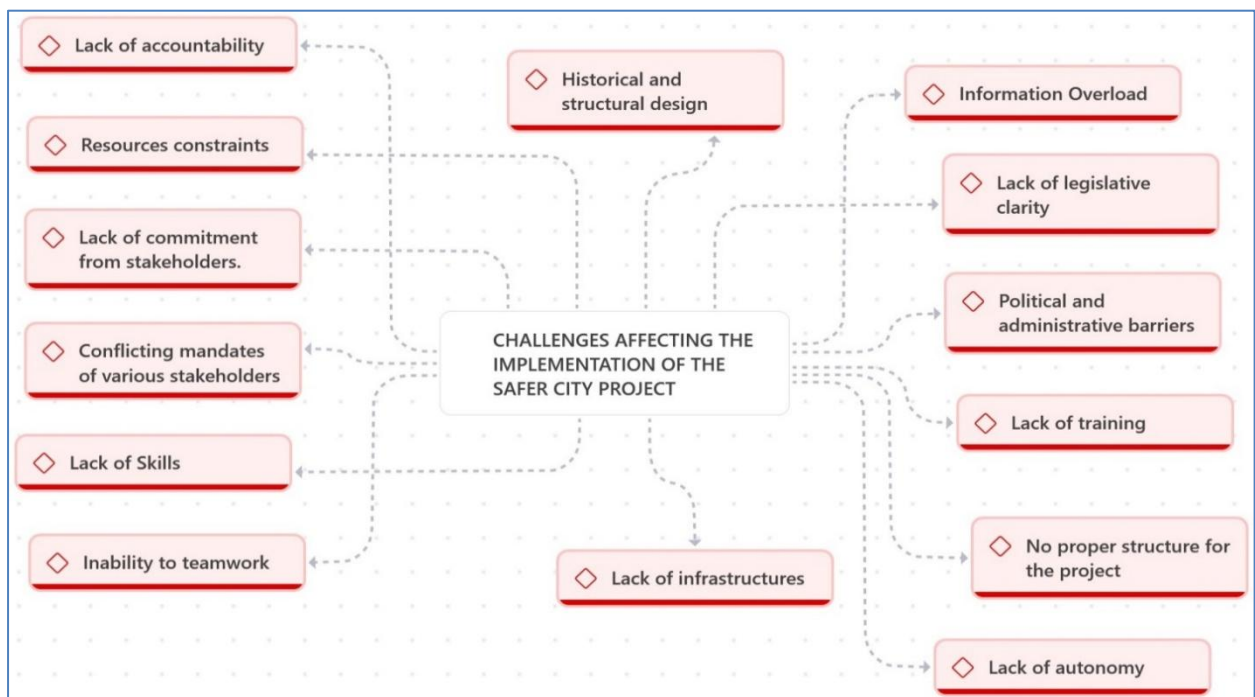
Lack of accountability

Historical and structural design

Information Overload

Resources constraints

Lack of legislative clarity

Lack of commitment from stakeholders.

Political and administrative barriers

CHALLENGES AFFECTING THE IMPLEMENTATION OF THE SAFER CITY PROJECT

Conflicting mandates of various stakeholders

Lack of training

Lack of Skills

No proper structure for the project

Inability to teamwork

Lack of infrastructures

Lack of autonomy